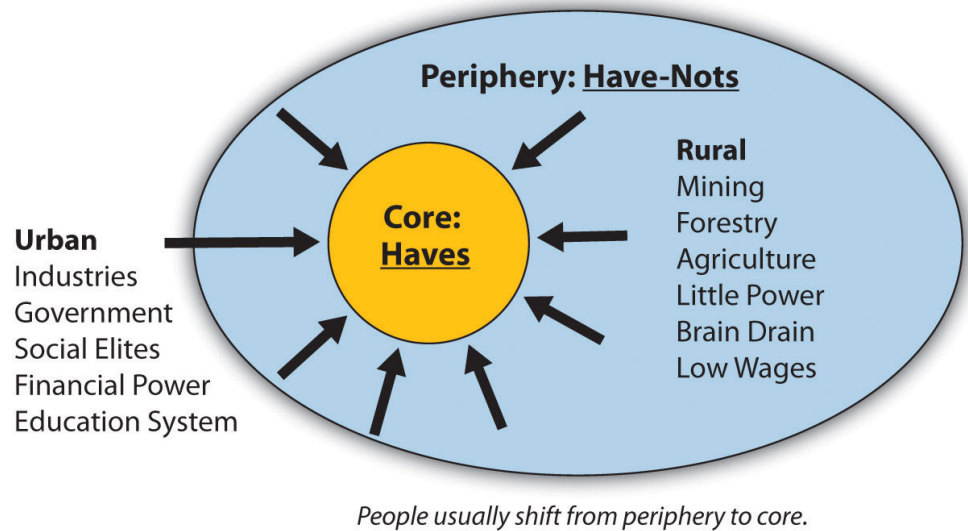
Periphery: Have-Nots

Core: Haves

Urban
Industries
Government
Social Elites
Financial Power
Education System

Rural
Mining
Forestry
Agriculture
Little Power
Brain Drain
Low Wages

People usually shift from periphery to core.